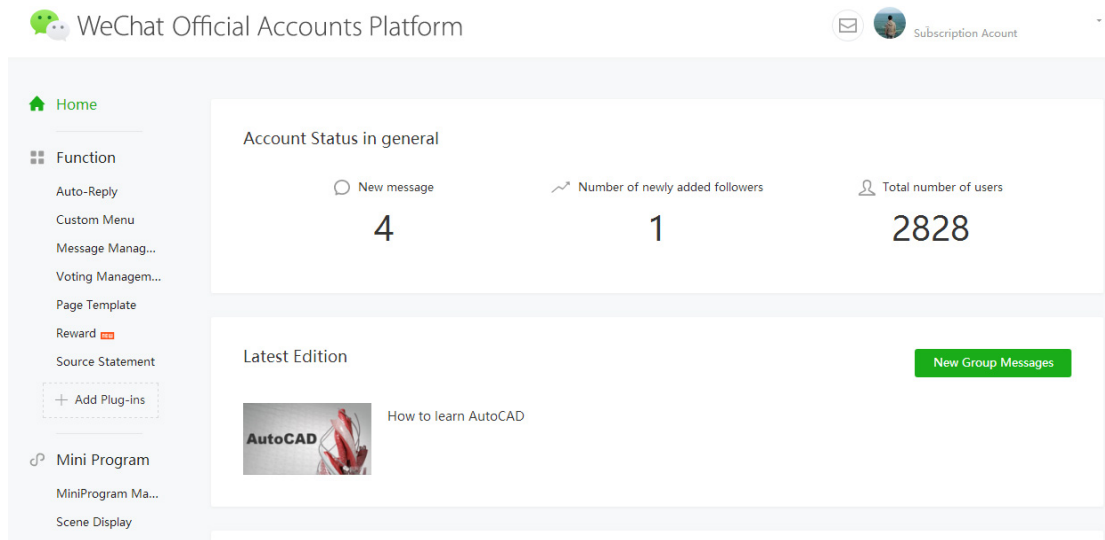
WeChat Official Accounts Platform

Subscription Acount

Home

Function

Auto-Reply

Custom Menu

Message Manag...

Voting Managem...

Page Template

Reward NEW

Source Statement

+ Add Plug-ins

Mini Program

MiniProgram Ma...

Scene Display

Account Status in general

New message

4

Number of newly added followers

1

Total number of users

2828

Latest Edition

New Group Messages

AutoCAD

How to learn AutoCAD